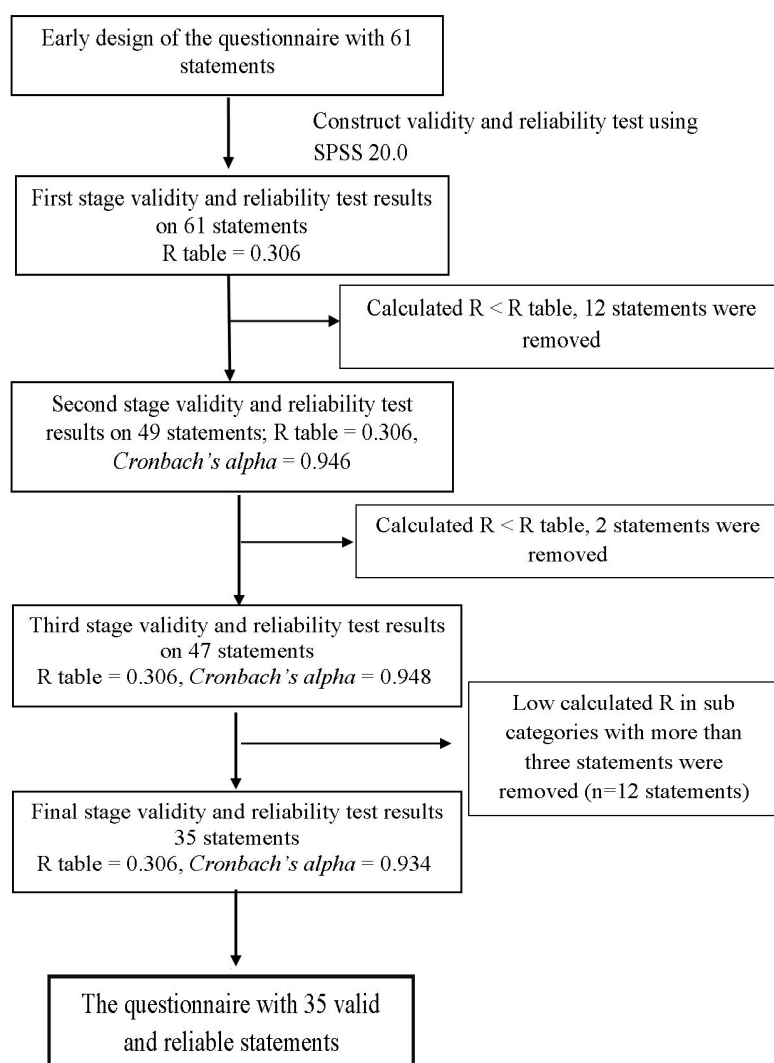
Early design of the questionnaire with 61 statements

Construct validity and reliability test using SPSS 20.0

First stage validity and reliability test results on 61 statements
R table = 0.306

Calculated R < R table, 12 statements were removed

Second stage validity and reliability test results on 49 statements; R table = 0.306, *Cronbach's alpha* = 0.946

Calculated R < R table, 2 statements were removed

Third stage validity and reliability test results on 47 statements
R table = 0.306, *Cronbach's alpha* = 0.948

Low calculated R in sub categories with more than three statements were removed (n=12 statements)

Final stage validity and reliability test results 35 statements
R table = 0.306, *Cronbach's alpha* = 0.934

The questionnaire with 35 valid and reliable statements